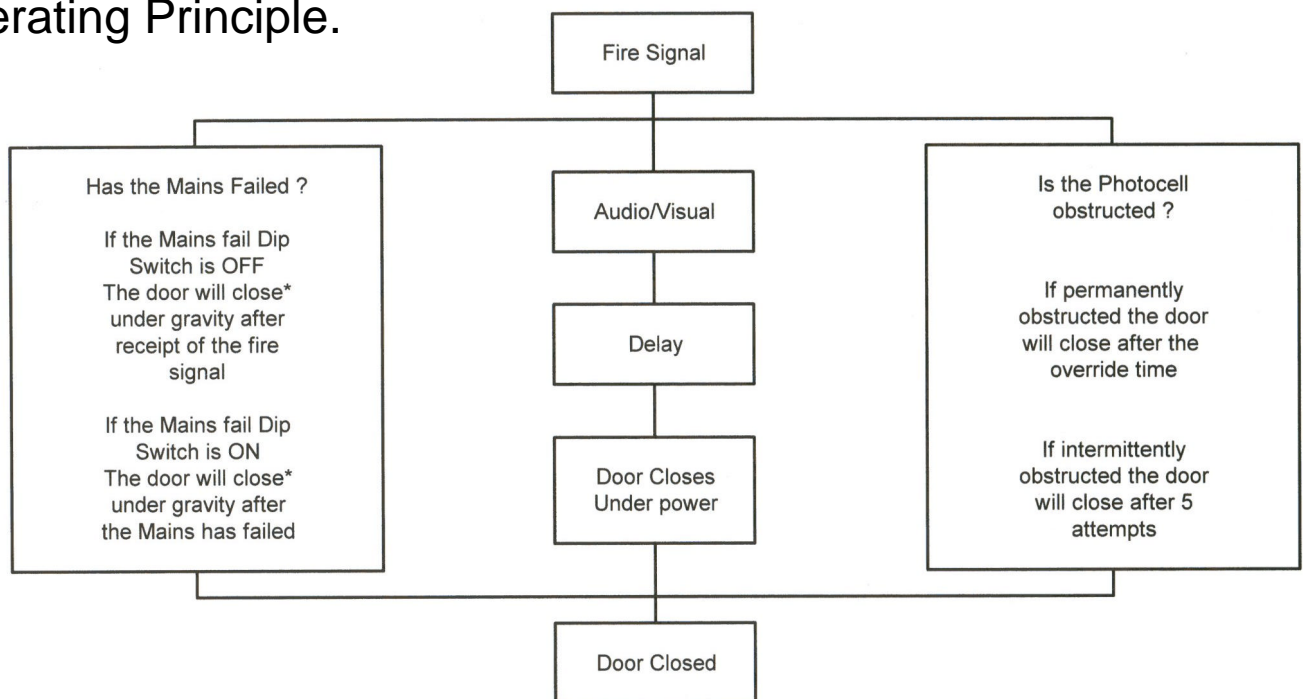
erating Principle.

Fire Signal

Has the Mains Failed ?

If the Mains fail Dip Switch is OFF The door will close* under gravity after receipt of the fire signal

If the Mains fail Dip Switch is ON The door will close* under gravity after the Mains has failed

Audio/Visual

Delay

Door Closes Under power

Is the Photocell obstructed ?

If permanently obstructed the door will close after the override time

If intermittently obstructed the door will close after 5 attempts

Door Closed